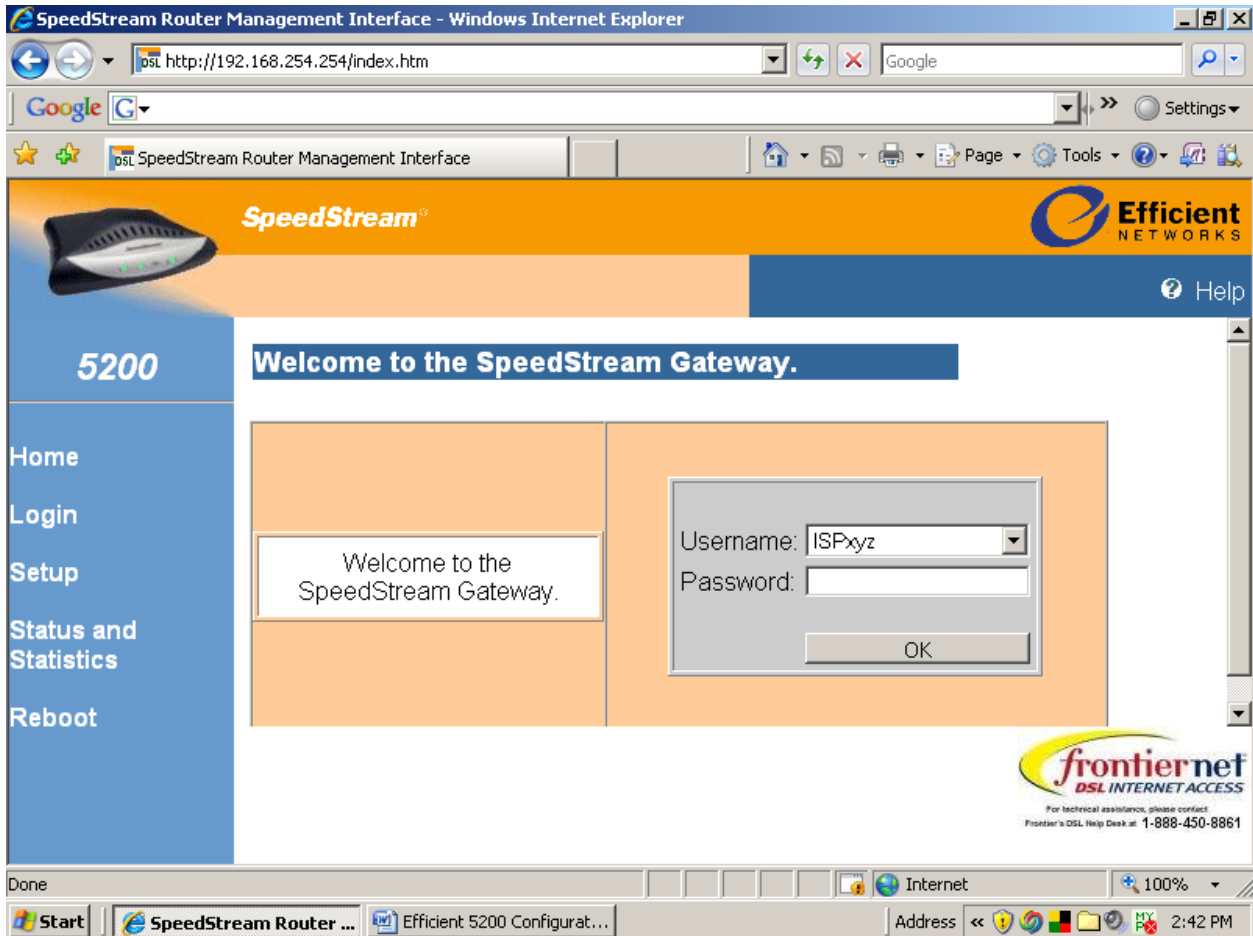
SpeedStream Router Management Interface - Windows Internet Explorer

http://192.168.254.254/index.htm

Google

Google

Settings

SpeedStream Router Management Interface

Page Tools

SpeedStream

Efficient NETWORKS

Help

5200

Home

Login

Setup

Status and Statistics

Reboot

Welcome to the SpeedStream Gateway.

Welcome to the SpeedStream Gateway.

Username: ISPxyz

Password:

OK

frontiernet DSL INTERNET ACCESS

For technical assistance, please contact Frontier's DSL Help Desk at 1-888-450-8861

Done

Internet

100%

Start

SpeedStream Router ...

Efficient 5200 Configurat...

Address

2:42 PM